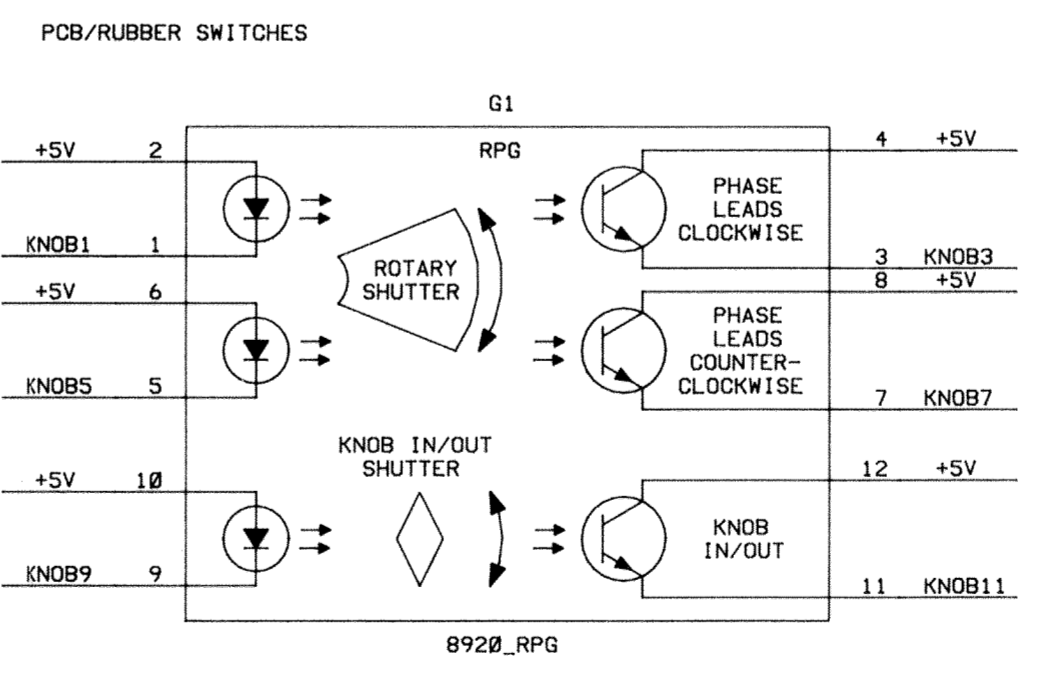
PCB/RUBBER SWITCHES

G1

RPG

+5V 2

KNOB1 1

+5V 6

KNOB5 5

+5V 1Ø

KNOB9 9

ROTARY SHUTTER

KNOB IN/OUT SHUTTER

PHASE LEADS CLOCKWISE

PHASE LEADS COUNTER-CLOCKWISE

KNOB IN/OUT

4 +5V

3 KNOB3

8 +5V

7 KNOB7

12 +5V

11 KNOB11

892Ø_RPG